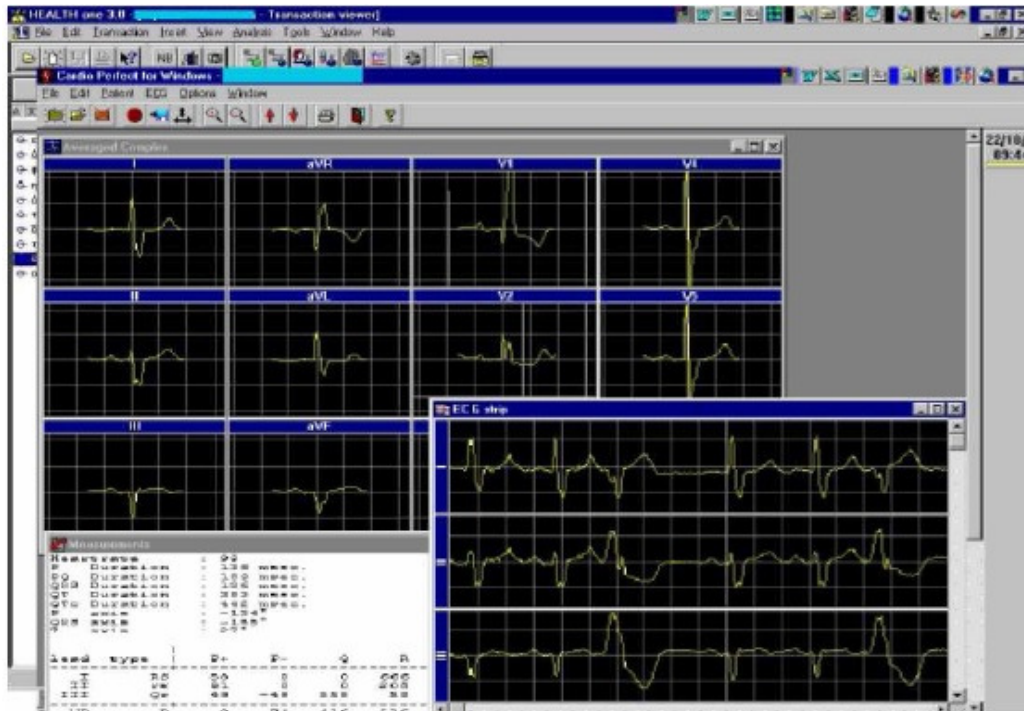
HEALTH one 3.0 - Transaction viewer]
File Edit Transaction Insert View Analysis Tools Window Help
Cardio Perfect for Windows -
File Edit Patient ECG Options Window
22/10/
09:4
Averaged Complex
I
aVR
V1
V4
II
aVL
V2
V5
III
aVF
ECG strip
I
II
III
Measurements
Heartrate : 92
P Duration : 130 msec.
PQ Duration : 182 msec.
QRS Duration : 108 msec.
QT Duration : 382 msec.
QTc Duration : 472 msec.
P axis : -134°
QRS axis : -158°
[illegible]
Lead type P+ P- Q R
I RS 50 0 0 205
II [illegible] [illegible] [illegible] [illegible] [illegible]
III QR 48 -48 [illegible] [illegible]